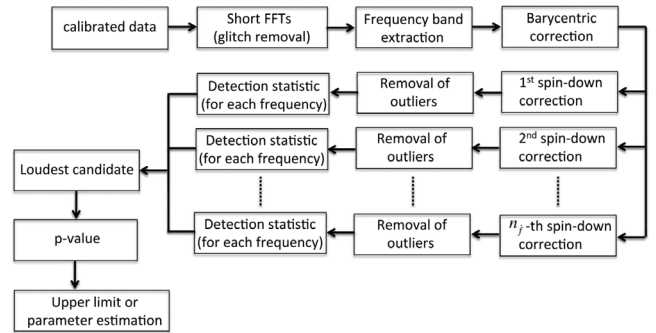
calibrated data

Short FFTs (glitch removal)

Frequency band extraction

Barycentric correction

Detection statistic (for each frequency)

Removal of outliers

1$^{st}$ spin-down correction

Detection statistic (for each frequency)

Removal of outliers

2$^{nd}$ spin-down correction

Loudest candidate

Detection statistic (for each frequency)

Removal of outliers

$n_{\dot{f}}$-th spin-down correction

p-value

Upper limit or parameter estimation